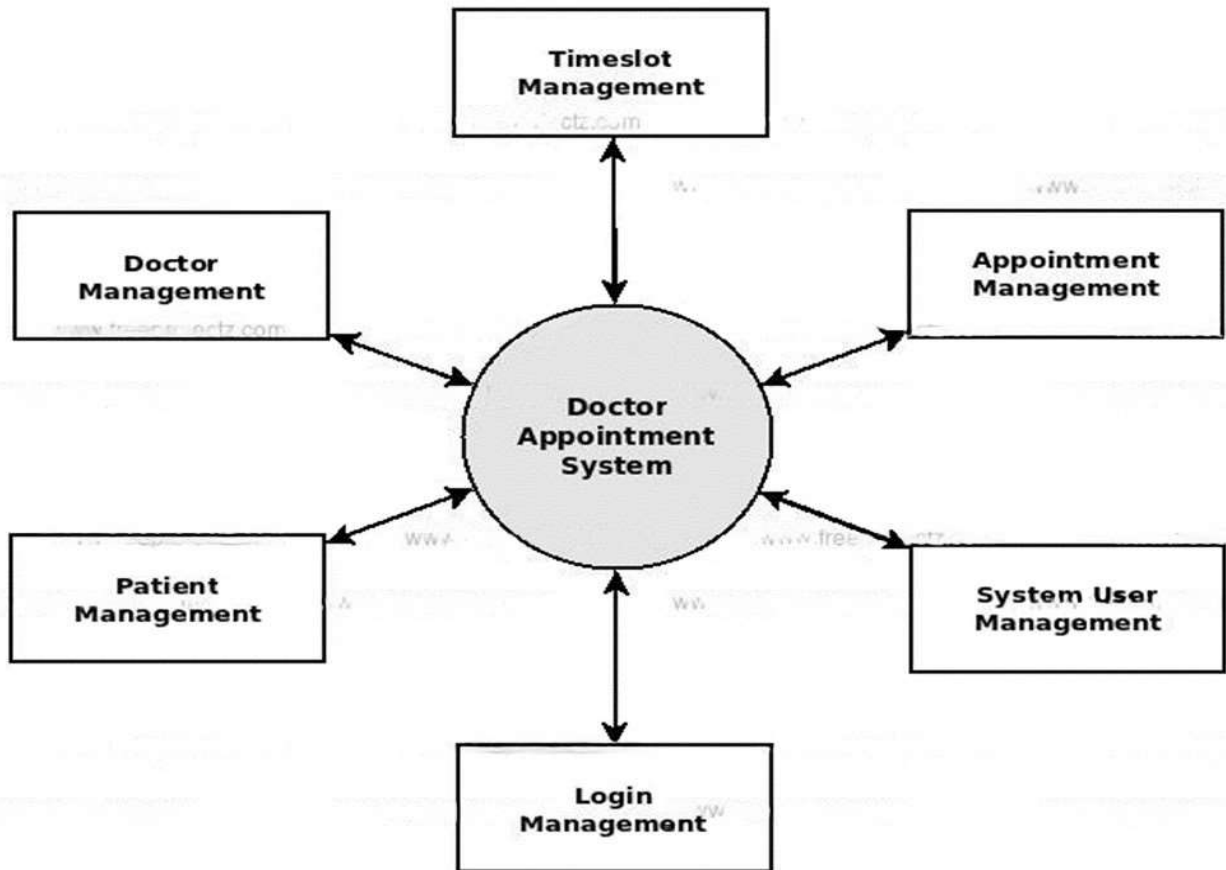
Timeslot Management

ctz.com

Doctor Management

www.freeprojectz.com

Appointment Management

Doctor Appointment System

Patient Management

www.freeprojectz.com

System User Management

Login Management